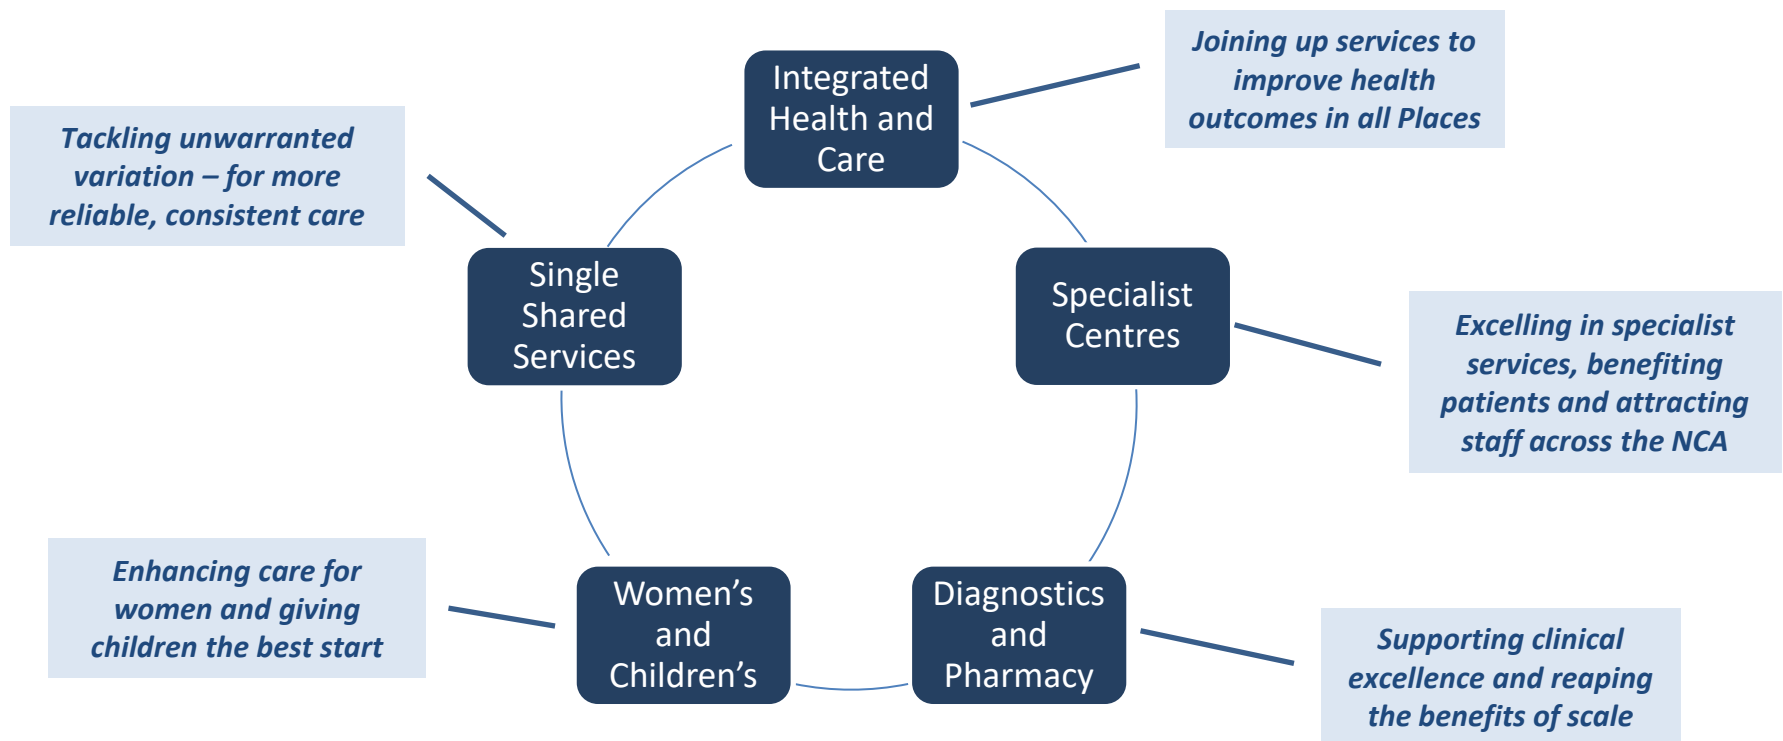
Joining up services to improve health outcomes in all Places

Integrated Health and Care

Tackling unwarranted variation – for more reliable, consistent care

Single Shared Services

Specialist Centres

Excelling in specialist services, benefiting patients and attracting staff across the NCA

Enhancing care for women and giving children the best start

Women's and Children's

Diagnostics and Pharmacy

Supporting clinical excellence and reaping the benefits of scale